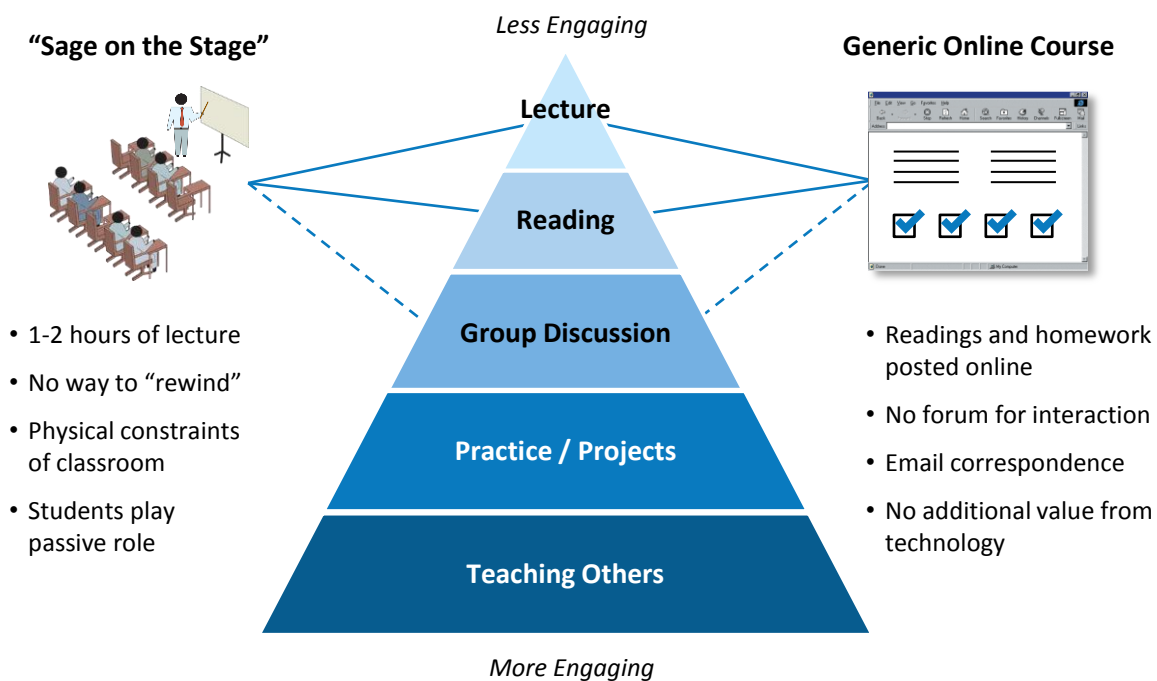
"Sage on the Stage"

- 1-2 hours of lecture
- No way to "rewind"
- Physical constraints of classroom
- Students play passive role

*Less Engaging*

Lecture

Reading

Group Discussion

Practice / Projects

Teaching Others

*More Engaging*

Generic Online Course

- Readings and homework posted online
- No forum for interaction
- Email correspondence
- No additional value from technology